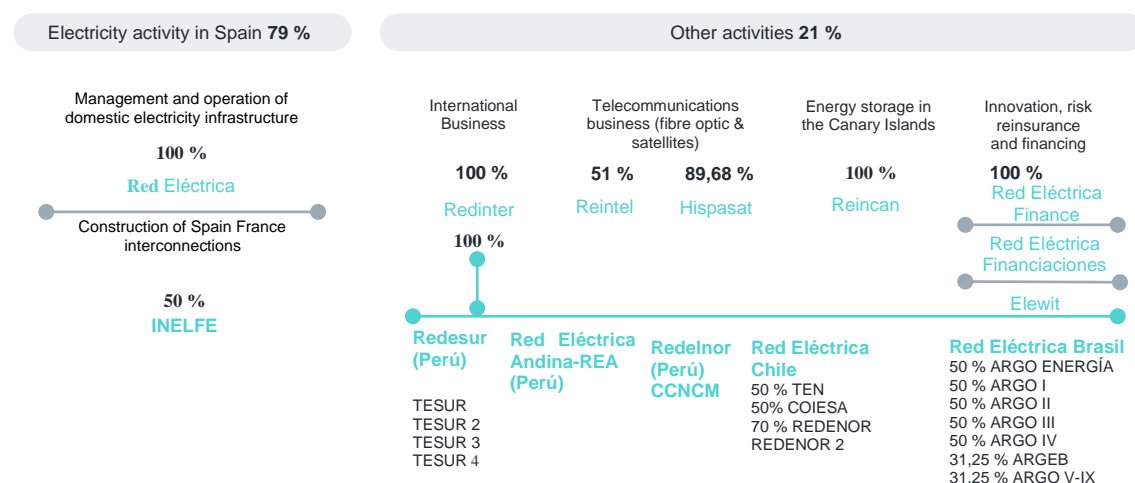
Electricity activity in Spain **79 %**

Management and operation of domestic electricity infrastructure

100 %

Red Eléctrica

Construction of Spain France interconnections

50 %

INELFE

Other activities **21 %**

International Business

100 %

Redinter

100 %

Telecommunications business (fibre optic & satellites)

51 %

Reintel

89,68 %

Hispasat

Energy storage in the Canary Islands

100 %

Reincan

Innovation, risk reinsurance and financing

100 %

Red Eléctrica Finance

Red Eléctrica Financiaciones

Elewit

Redesur (Perú)

TESUR
TESUR 2
TESUR 3
TESUR 4

Red Eléctrica Andina-REA (Perú)

Redelnor (Perú) CCNCM

Red Eléctrica Chile

50 % TEN
50% COIESA
70 % REDENOR
REDENOR 2

Red Eléctrica Brasil

50 % ARGO ENERGÍA
50 % ARGO I
50 % ARGO II
50 % ARGO III
50 % ARGO IV
31,25 % ARGEB
31.25 % ARGO V-IX